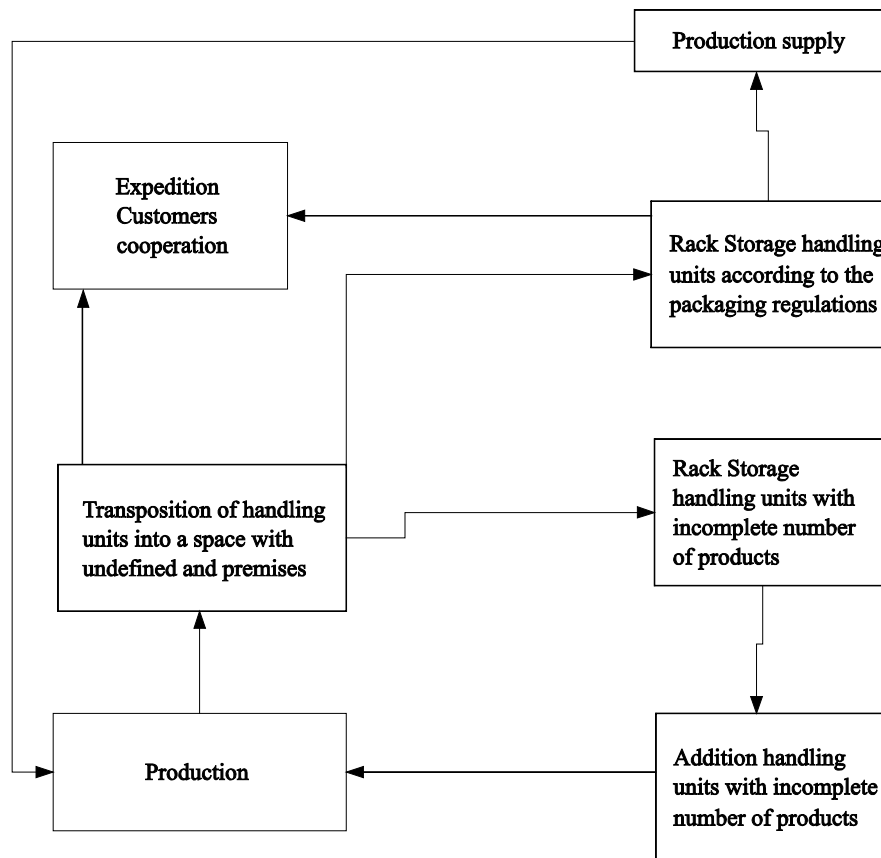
Production supply

Expedition
Customers
cooperation

Rack Storage handling units according to the packaging regulations

Transposition of handling units into a space with undefined and premises

Rack Storage handling units with incomplete number of products

Production

Addition handling units with incomplete number of products